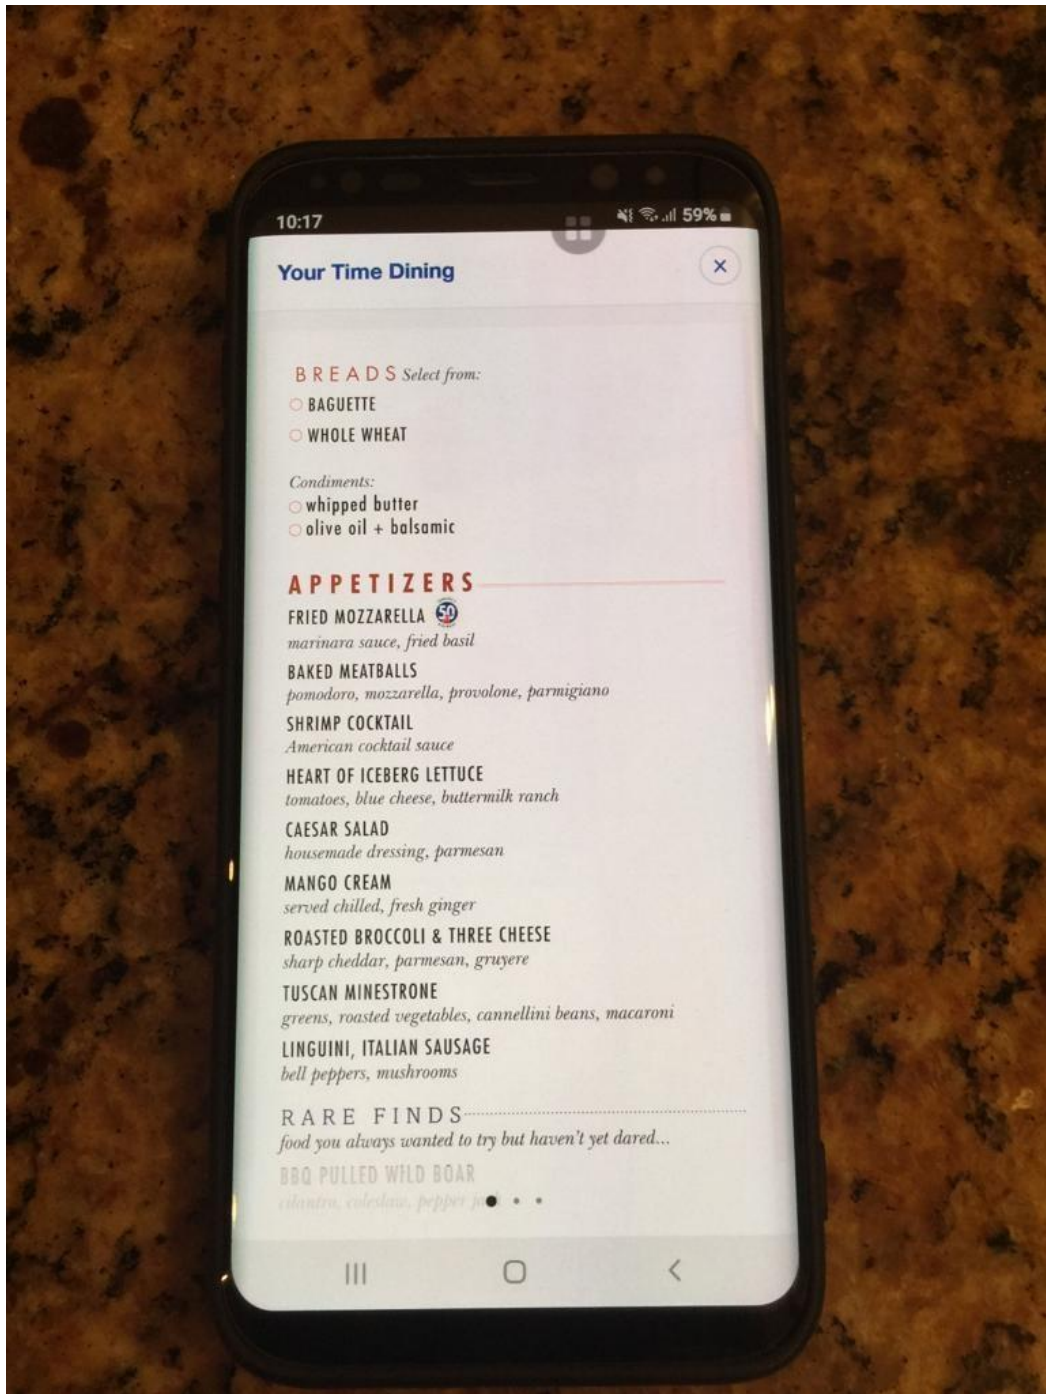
10:17 59%

Your Time Dining

×

BREADS Select from:
BAGUETTE
WHOLE WHEAT

Condiments:
whipped butter
olive oil + balsamic

APPETIZERS
FRIED MOZZARELLA 50
marinara sauce, fried basil
BAKED MEATBALLS
pomodoro, mozzarella, provolone, parmigiano
SHRIMP COCKTAIL
American cocktail sauce
HEART OF ICEBERG LETTUCE
tomatoes, blue cheese, buttermilk ranch
CAESAR SALAD
housemade dressing, parmesan
MANGO CREAM
served chilled, fresh ginger
ROASTED BROCCOLI & THREE CHEESE
sharp cheddar, parmesan, gruyere
TUSCAN MINESTRONE
greens, roasted vegetables, cannellini beans, macaroni
LINGUINI, ITALIAN SAUSAGE
bell peppers, mushrooms

RARE FINDS
food you always wanted to try but haven't yet dared...
BBQ PULLED WILD BOAR
cilantro, coleslaw, pepper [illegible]